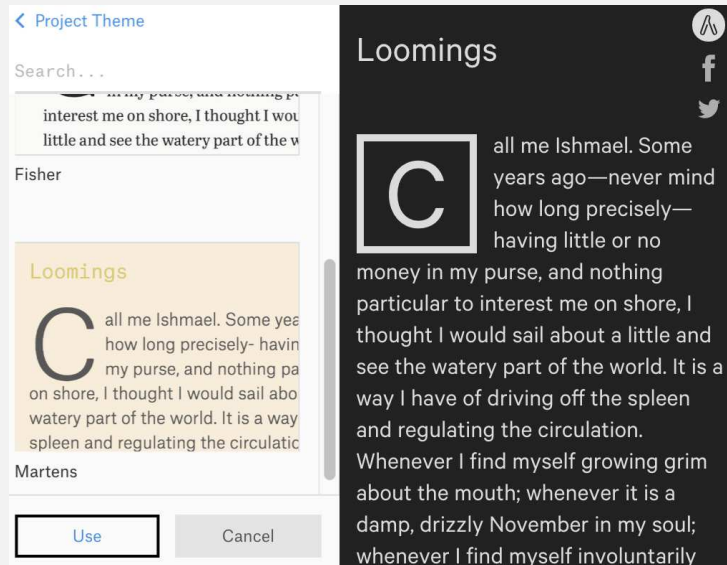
< Project Theme

Search...

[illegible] in my purse, and nothing p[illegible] interest me on shore, I thought I wou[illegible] little and see the watery part of the w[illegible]

Fisher

Loomings

C all me Ishmael. Some yea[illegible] how long precisely- havin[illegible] my purse, and nothing pa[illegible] on shore, I thought I would sail abo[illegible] watery part of the world. It is a way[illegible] spleen and regulating the circulatic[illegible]

Martens

Use

Cancel

Loomings

C all me Ishmael. Some years ago—never mind how long precisely—having little or no money in my purse, and nothing particular to interest me on shore, I thought I would sail about a little and see the watery part of the world. It is a way I have of driving off the spleen and regulating the circulation. Whenever I find myself growing grim about the mouth; whenever it is a damp, drizzly November in my soul; whenever I find myself involuntarily